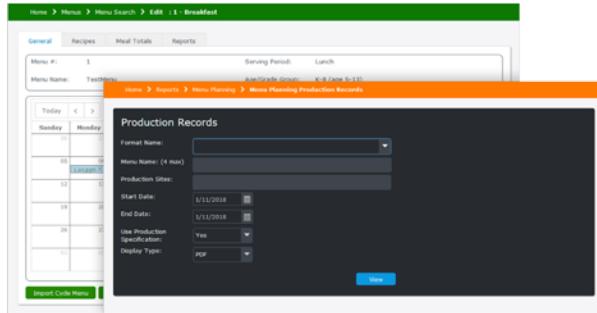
Home > Menus > Menu Search > Edit : 1 - Breakfast

General | Recipes | Meal Totals | Reports

Menu #: 1
Serving Period: Lunch
Menu Name: TestMenu
Age/Grade Group: K-8 (age 5-13)

Today < >
Sunday | Monday

05
12
19
26

Import Cycle Menu

Home > Reports > Menu Planning > Menu Planning Production Records

Production Records

Format Name:
Menu Name: (4 max)
Production Sites:
Start Date: 1/11/2018
End Date: 1/11/2018
Use Production Specification: Yes
Display Type: PDF

View